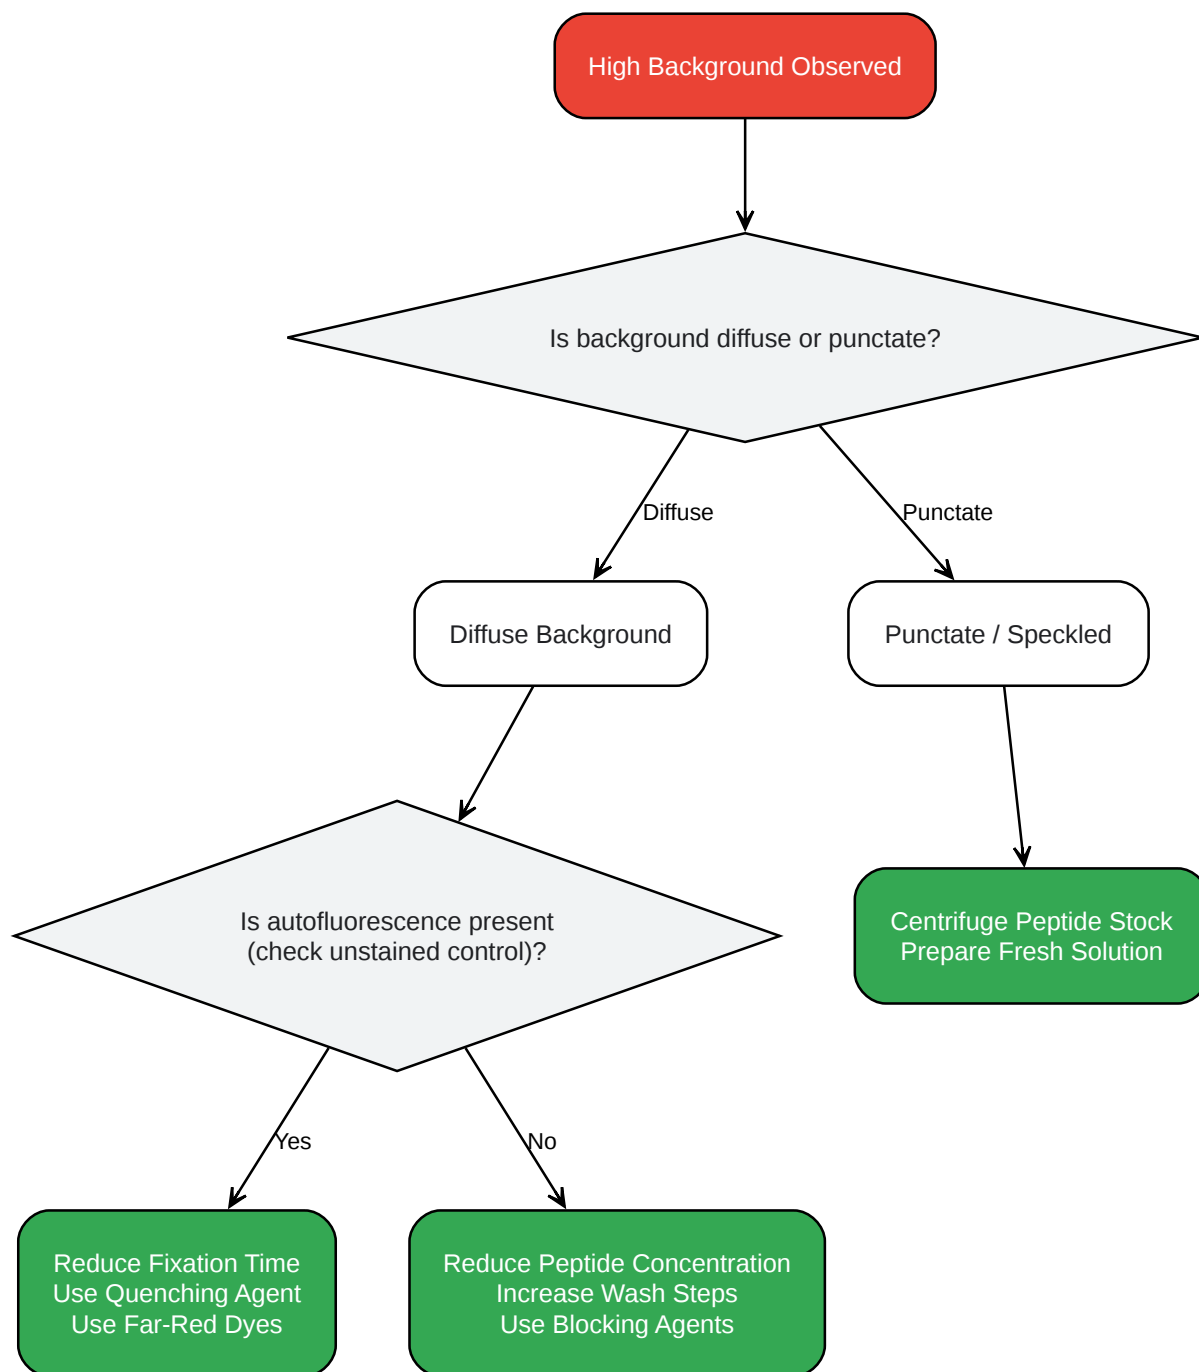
High Background Observed

Is background diffuse or punctate?

Diffuse

Punctate

Diffuse Background

Punctate / Speckled

Is autofluorescence present
(check unstained control)?

Centrifuge Peptide Stock
Prepare Fresh Solution

Yes

No

Reduce Fixation Time
Use Quenching Agent
Use Far-Red Dyes

Reduce Peptide Concentration
Increase Wash Steps
Use Blocking Agents